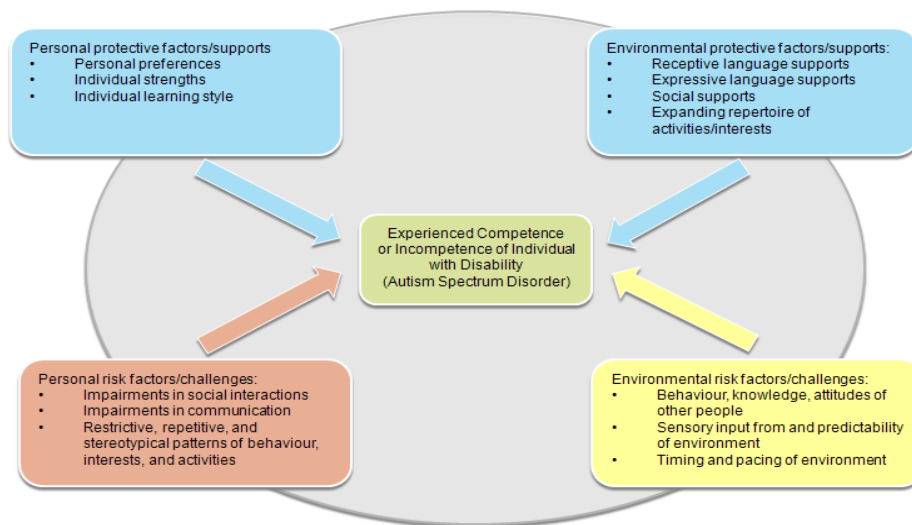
Personal protective factors/supports
- Personal preferences
- Individual strengths
- Individual learning style

Environmental protective factors/supports:
- Receptive language supports
- Expressive language supports
- Social supports
- Expanding repertoire of activities/interests

Experienced Competence or Incompetence of Individual with Disability (Autism Spectrum Disorder)

Personal risk factors/challenges:
- Impairments in social interactions
- Impairments in communication
- Restrictive, repetitive, and stereotypical patterns of behaviour, interests, and activities

Environmental risk factors/challenges:
- Behaviour, knowledge, attitudes of other people
- Sensory input from and predictability of environment
- Timing and pacing of environment